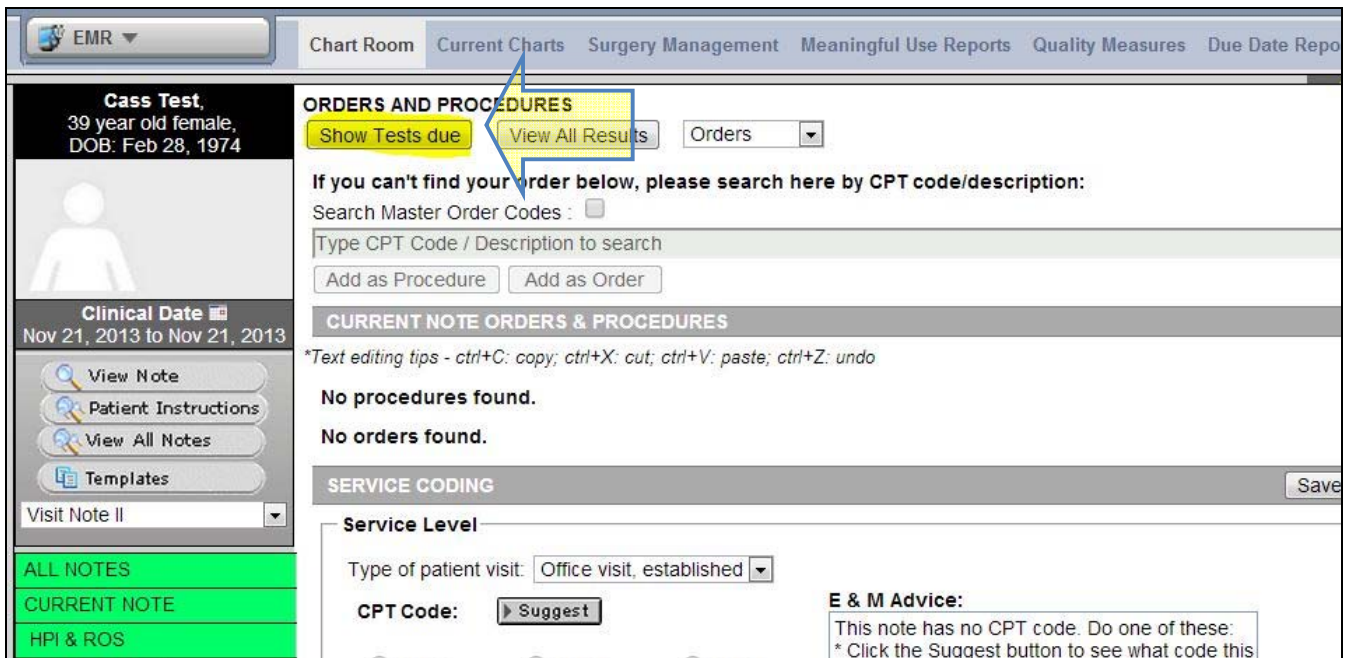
EMR ▼

Chart Room Current Charts Surgery Management Meaningful Use Reports Quality Measures Due Date Repo

Cass Test,
39 year old female,
DOB: Feb 28, 1974

Clinical Date
Nov 21, 2013 to Nov 21, 2013

View Note
Patient Instructions
View All Notes
Templates
Visit Note II

ALL NOTES
CURRENT NOTE
HPI & ROS

ORDERS AND PROCEDURES

Show Tests due View All Results Orders

If you can't find your order below, please search here by CPT code/description:

Search Master Order Codes :

Type CPT Code / Description to search

Add as Procedure Add as Order

CURRENT NOTE ORDERS & PROCEDURES

*Text editing tips - ctrl+C: copy; ctrl+X: cut; ctrl+V: paste; ctrl+Z: undo

No procedures found.

No orders found.

SERVICE CODING

Save

Service Level

Type of patient visit: Office visit, established

CPT Code: Suggest

E & M Advice:
This note has no CPT code. Do one of these:
* Click the Suggest button to see what code this